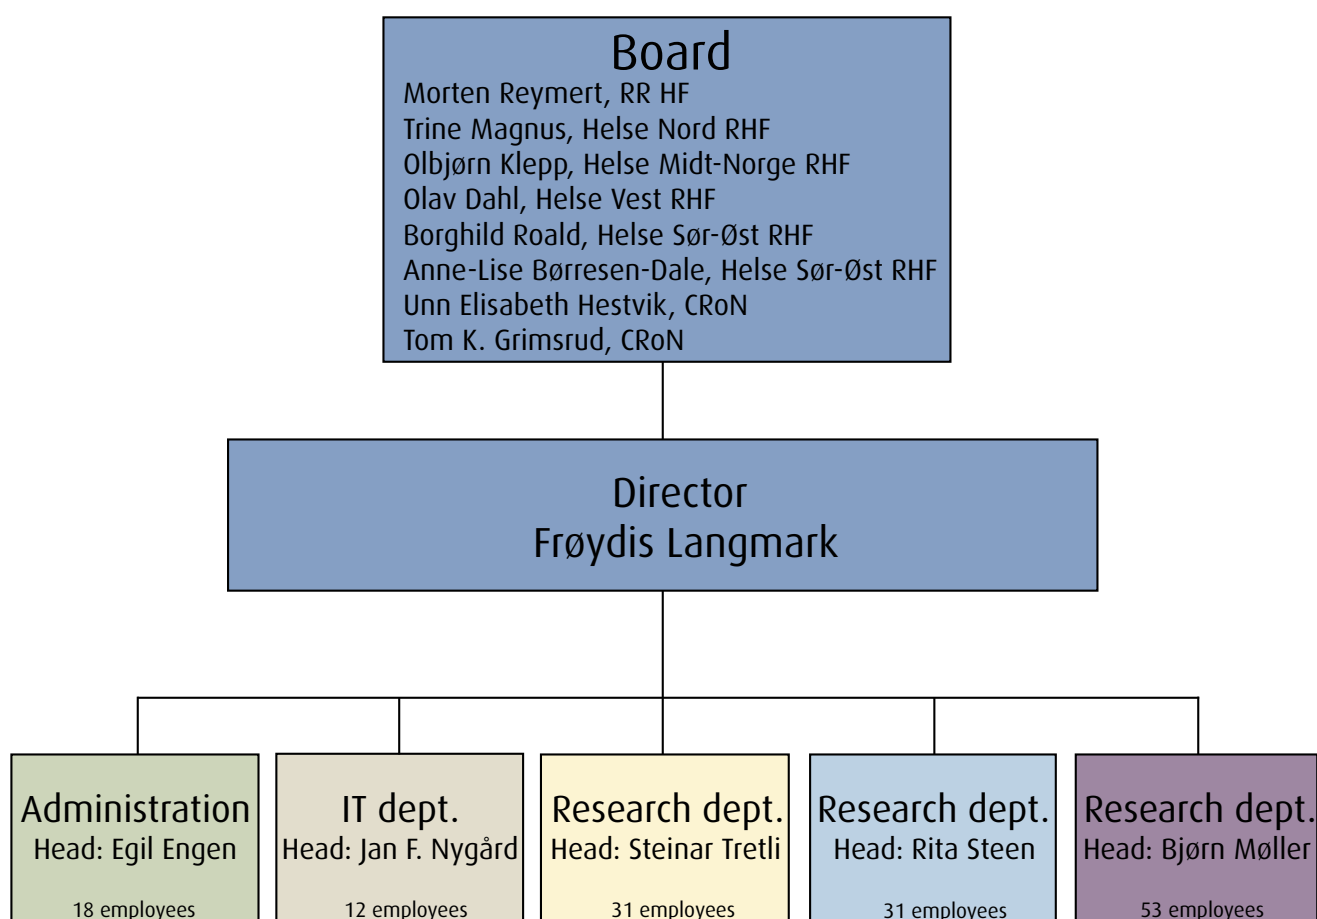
Board
Morten Reymert, RR HF
Trine Magnus, Helse Nord RHF
Olbjørn Klepp, Helse Midt-Norge RHF
Olav Dahl, Helse Vest RHF
Borghild Roald, Helse Sør-Øst RHF
Anne-Lise Børresen-Dale, Helse Sør-Øst RHF
Unn Elisabeth Hestvik, CRoN
Tom K. Grimsrud, CRoN

Director
Frøydis Langmark

Administration
Head: Egil Engen
18 employees

IT dept.
Head: Jan F. Nygård
12 employees

Research dept.
Head: Steinar Tretli
31 employees

Research dept.
Head: Rita Steen
31 employees

Research dept.
Head: Bjørn Møller
53 employees